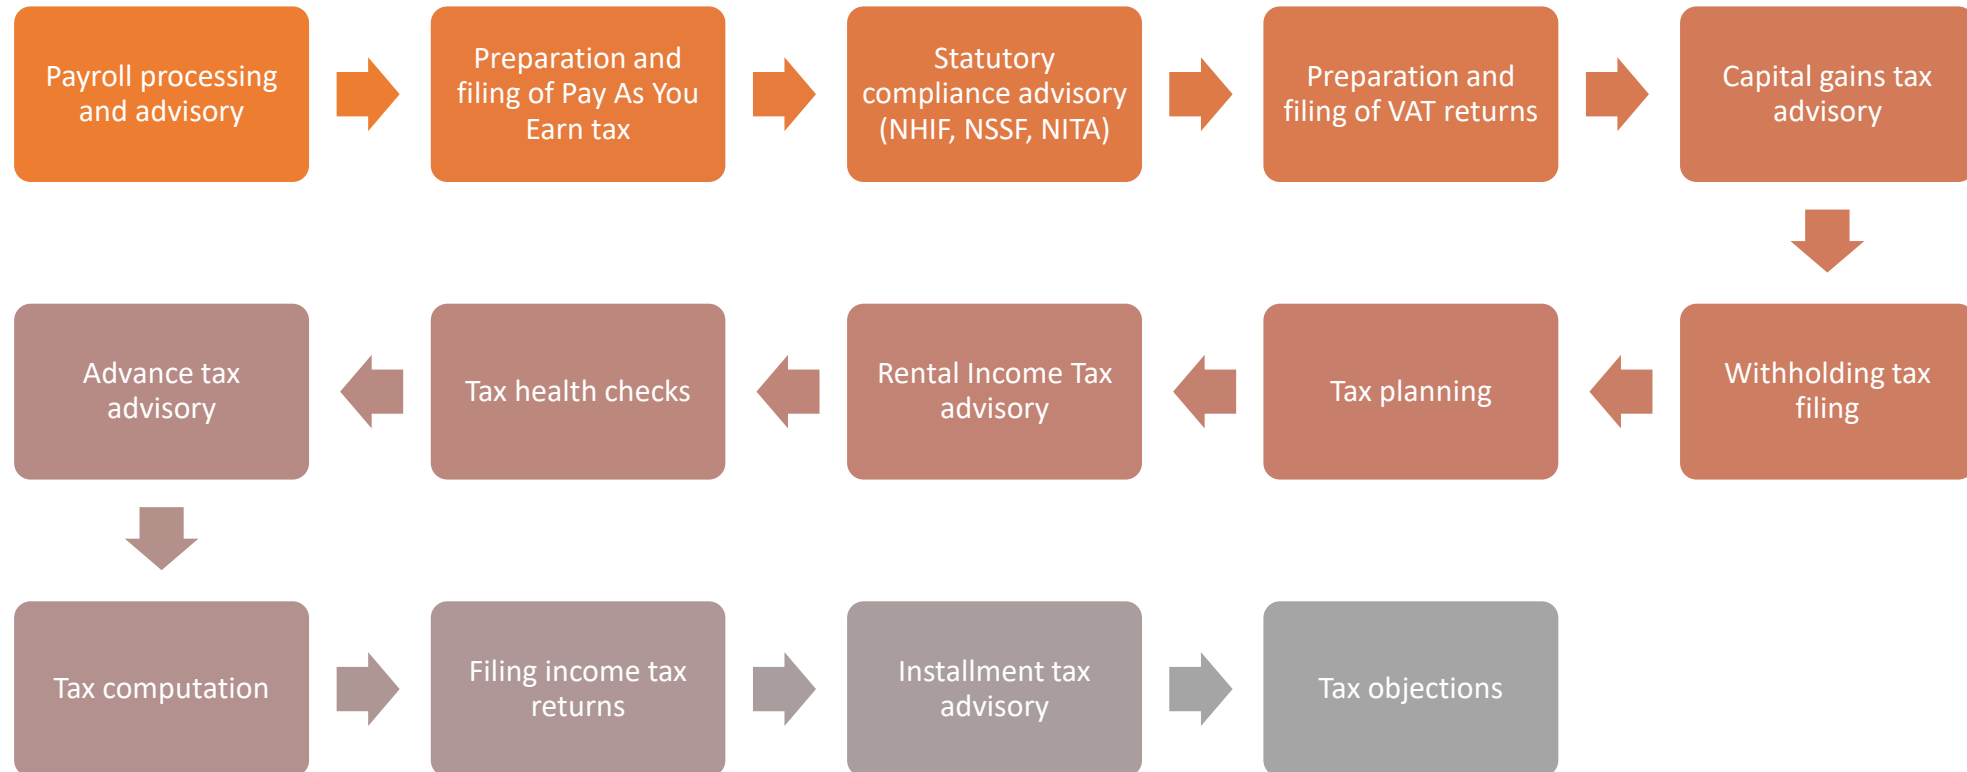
Payroll processing and advisory

Preparation and filing of Pay As You Earn tax

Statutory compliance advisory (NHIF, NSSF, NITA)

Preparation and filing of VAT returns

Capital gains tax advisory

Withholding tax filing

Tax planning

Rental Income Tax advisory

Tax health checks

Advance tax advisory

Tax computation

Filing income tax returns

Installment tax advisory

Tax objections